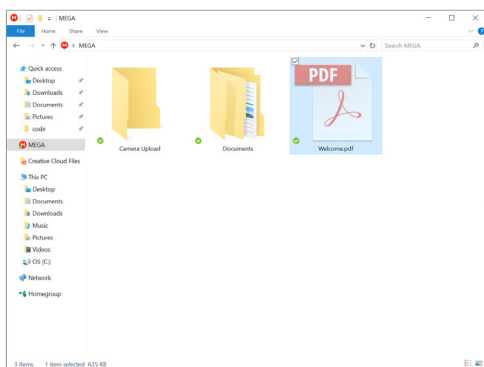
MEGA

File Home Share View

MEGA

Search MEGA

Quick access
Desktop
Downloads
Documents
Pictures
code
MEGA
Creative Cloud Files
This PC
Desktop
Documents
Downloads
Music
Pictures
Videos
OS (C:)
Network
Homegroup

Camera Upload
Documents
PDF
Welcome.pdf

3 items 1 item selected 635 KB